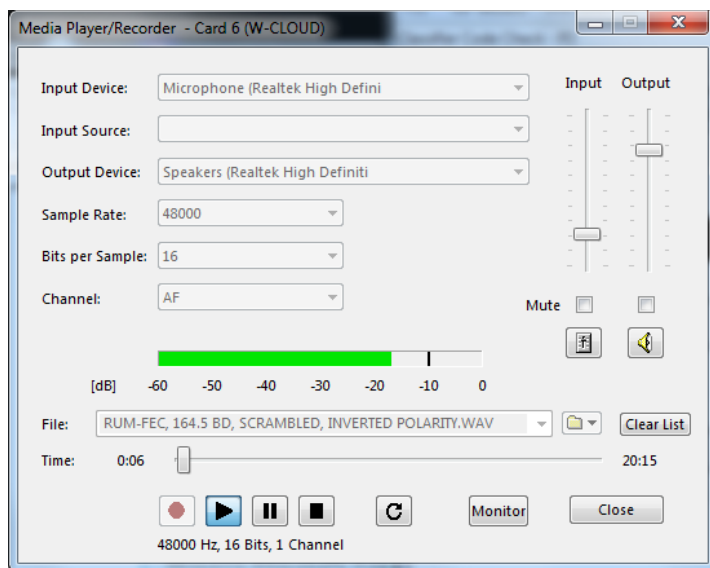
Media Player/Recorder - Card 6 (W-CLOUD)

Input Device: Microphone (Realtek High Defini

Input Source:

Output Device: Speakers (Realtek High Definiti

Sample Rate: 48000

Bits per Sample: 16

Channel: AF

Input Output

Mute

[dB] -60 -50 -40 -30 -20 -10 0

File: RUM-FEC, 164.5 BD, SCRAMBLED, INVERTED POLARITY.WAV

Clear List

Time: 0:06 20:15

Monitor Close

48000 Hz, 16 Bits, 1 Channel